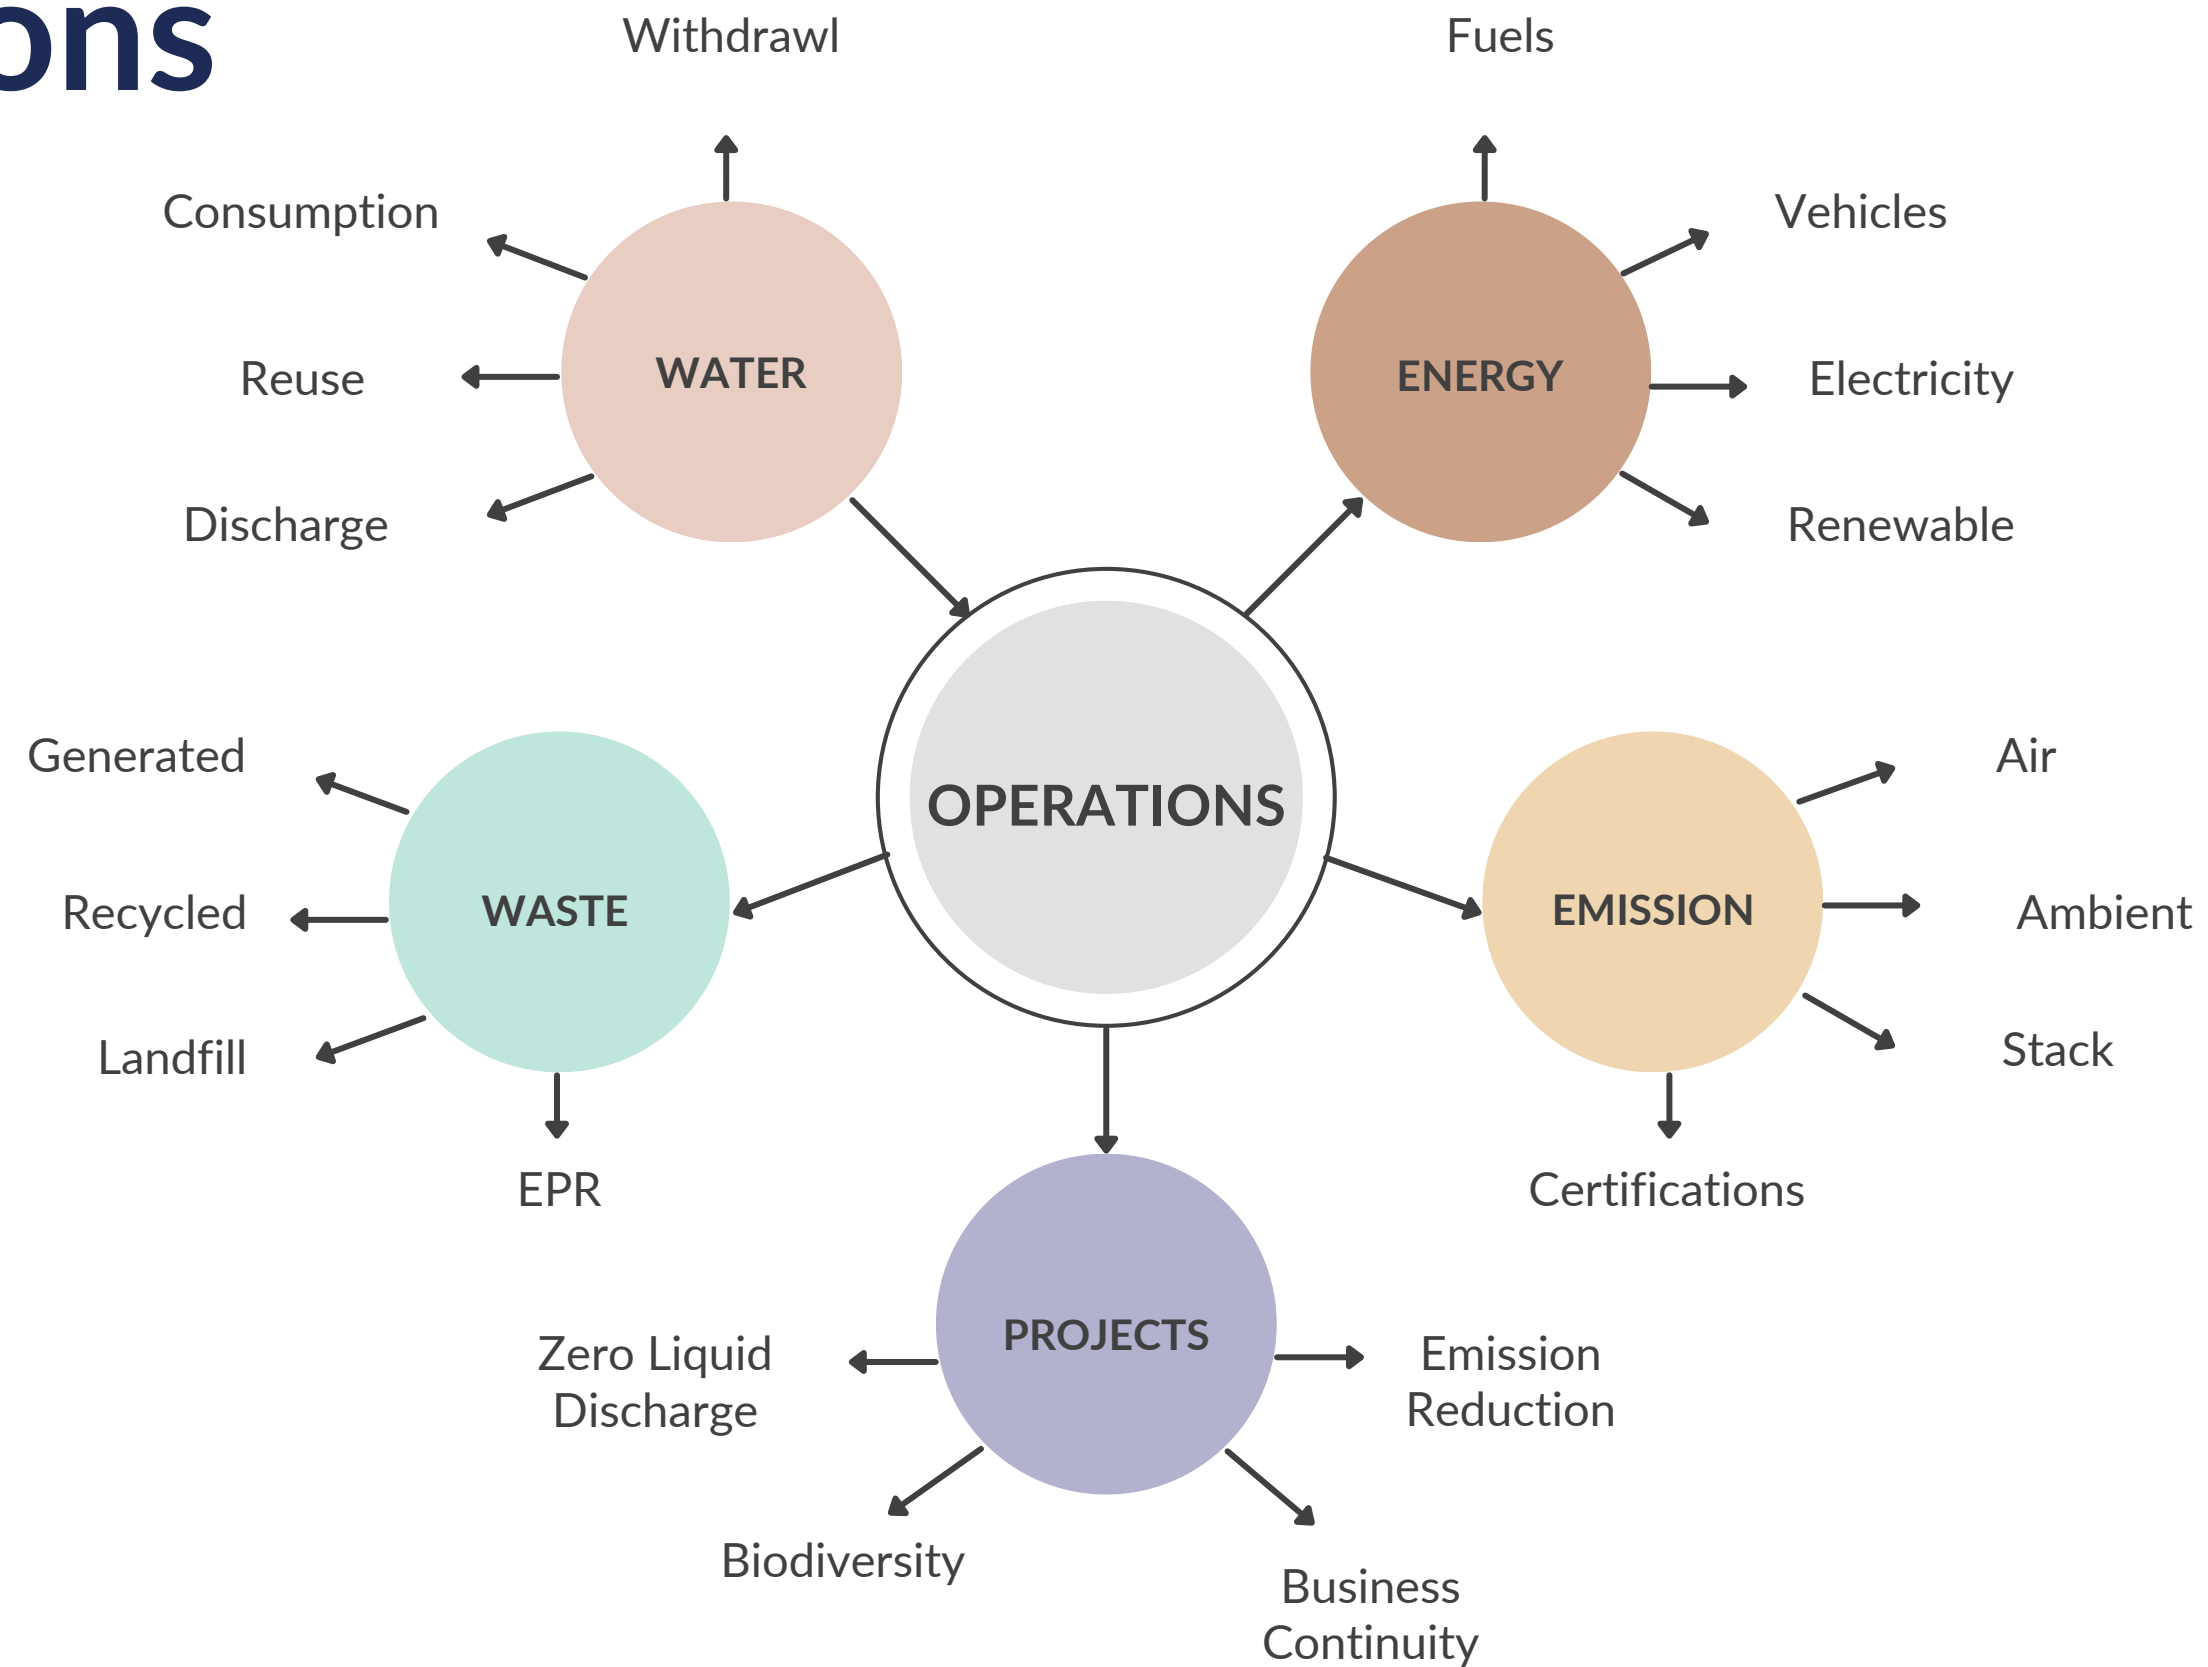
ons

Withdrawl

Fuels

Consumption

Vehicles

Reuse

WATER

ENERGY

Electricity

Discharge

Renewable

Generated

OPERATIONS

Air

Recycled

WASTE

EMISSION

Ambient

Landfill

Stack

EPR

Certifications

PROJECTS

Zero Liquid Discharge

Emission Reduction

Biodiversity

Business Continuity